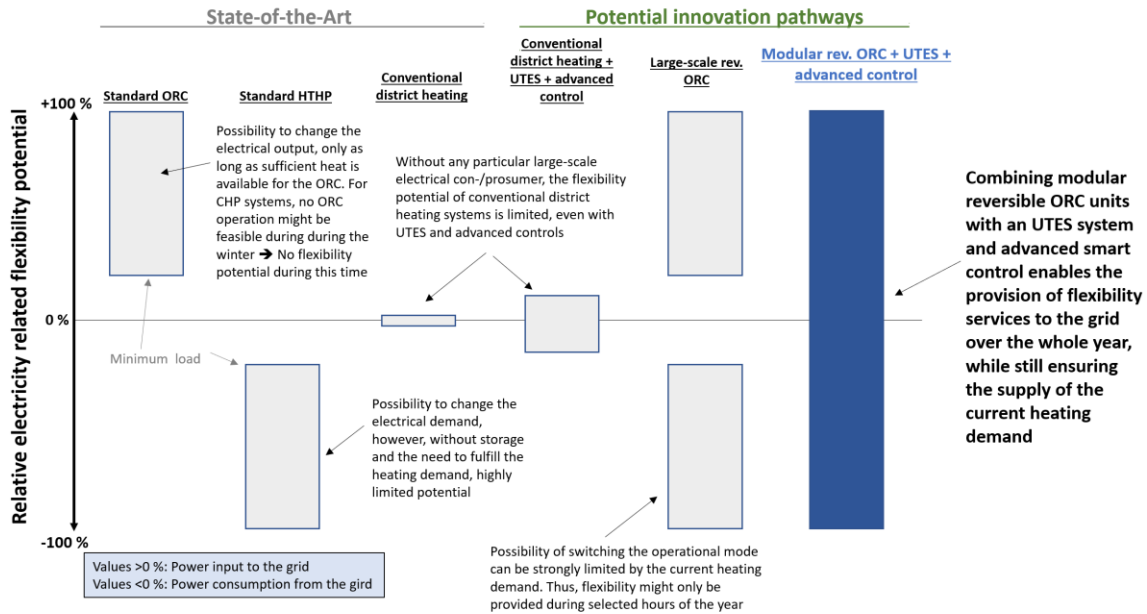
State-of-the-Art

Potential innovation pathways

Relative electricity related flexibility potential

+100 %

0 %

-100 %

Standard ORC

Standard HTHP

Conventional district heating

Conventional district heating + UTES + advanced control

Large-scale rev. ORC

Modular rev. ORC + UTES + advanced control

Possibility to change the electrical output, only as long as sufficient heat is available for the ORC. For CHP systems, no ORC operation might be feasible during during the winter ➔ No flexibility potential during this time

Without any particular large-scale electrical con-/prosumer, the flexibility potential of conventional district heating systems is limited, even with UTES and advanced controls

Combining modular reversible ORC units with an UTES system and advanced smart control enables the provision of flexibility services to the grid over the whole year, while still ensuring the supply of the current heating demand

Minimum load

Possibility to change the electrical demand, however, without storage and the need to fulfill the heating demand, highly limited potential

Possibility of switching the operational mode can be strongly limited by the current heating demand. Thus, flexibility might only be provided during selected hours of the year

Values >0 %: Power input to the grid
Values <0 %: Power consumption from the gird